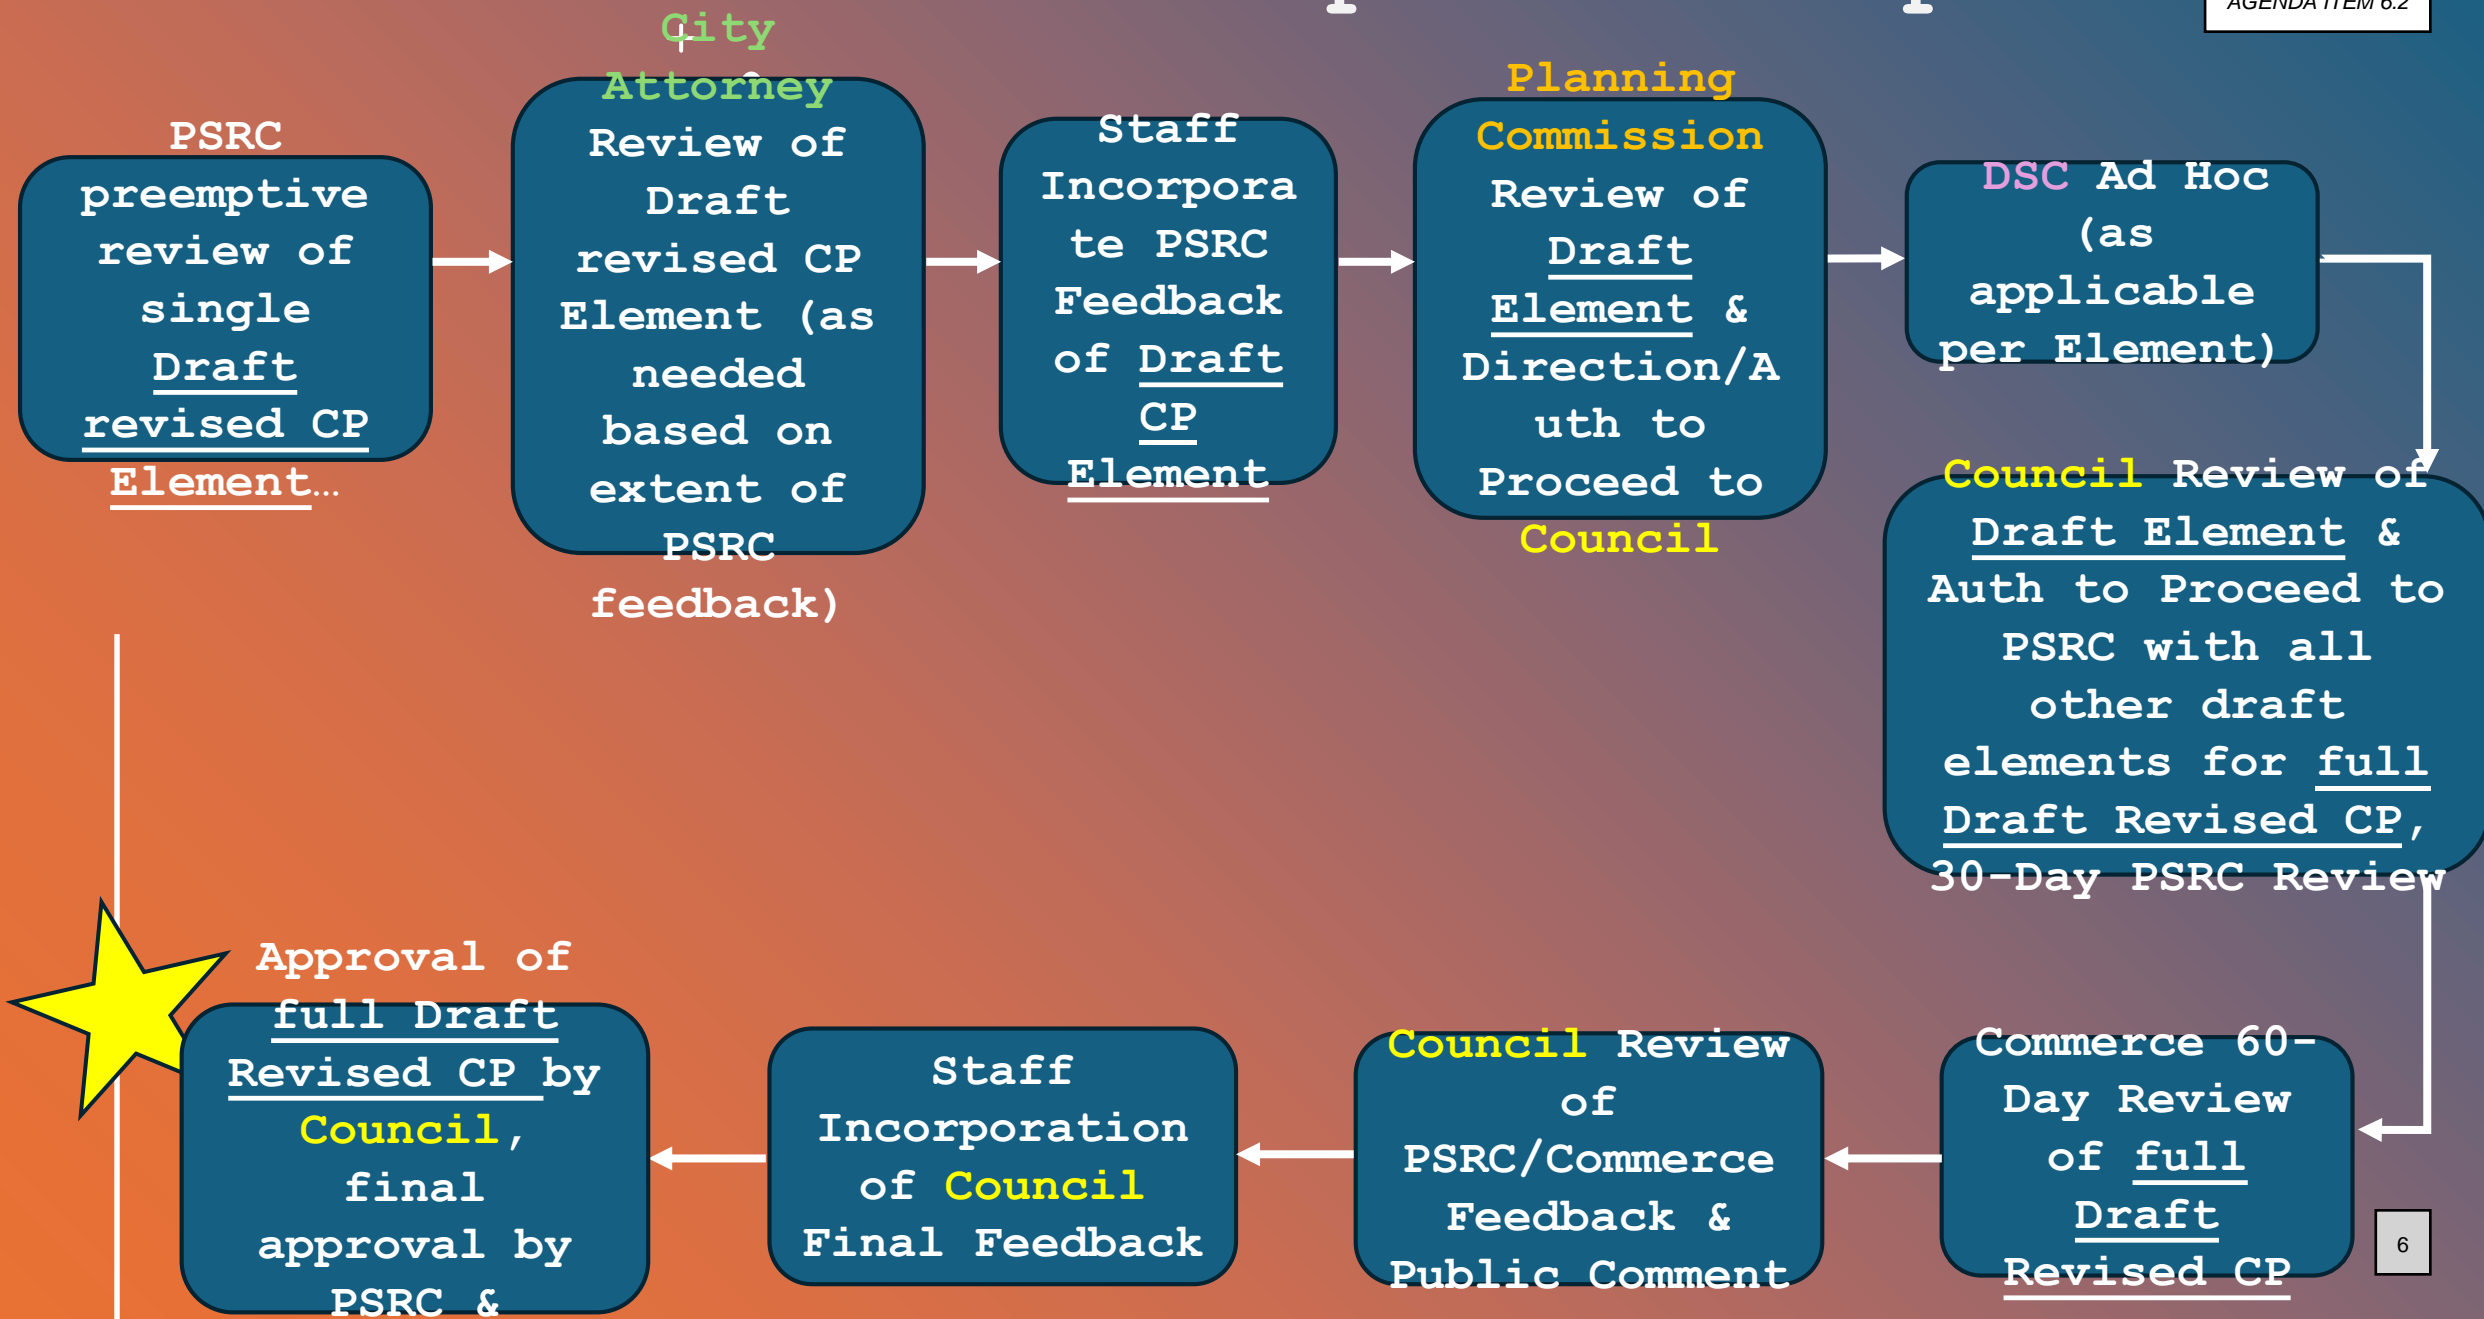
AGENDA ITEM 6.2

PSRC preemptive review of single Draft revised CP Element...

City Attorney Review of Draft revised CP Element (as needed based on extent of PSRC feedback)

Staff Incorporate PSRC Feedback of Draft CP Element

Planning Commission Review of Draft Element & Direction/Auth to Proceed to Council

DSC Ad Hoc (as applicable per Element)

Council Review of Draft Element & Auth to Proceed to PSRC with all other draft elements for full Draft Revised CP, 30-Day PSRC Review

Commerce 60-Day Review of full Draft Revised CP

Council Review of PSRC/Commerce Feedback & Public Comment

Staff Incorporation of Council Final Feedback

Approval of full Draft Revised CP by Council, final approval by PSRC &

6